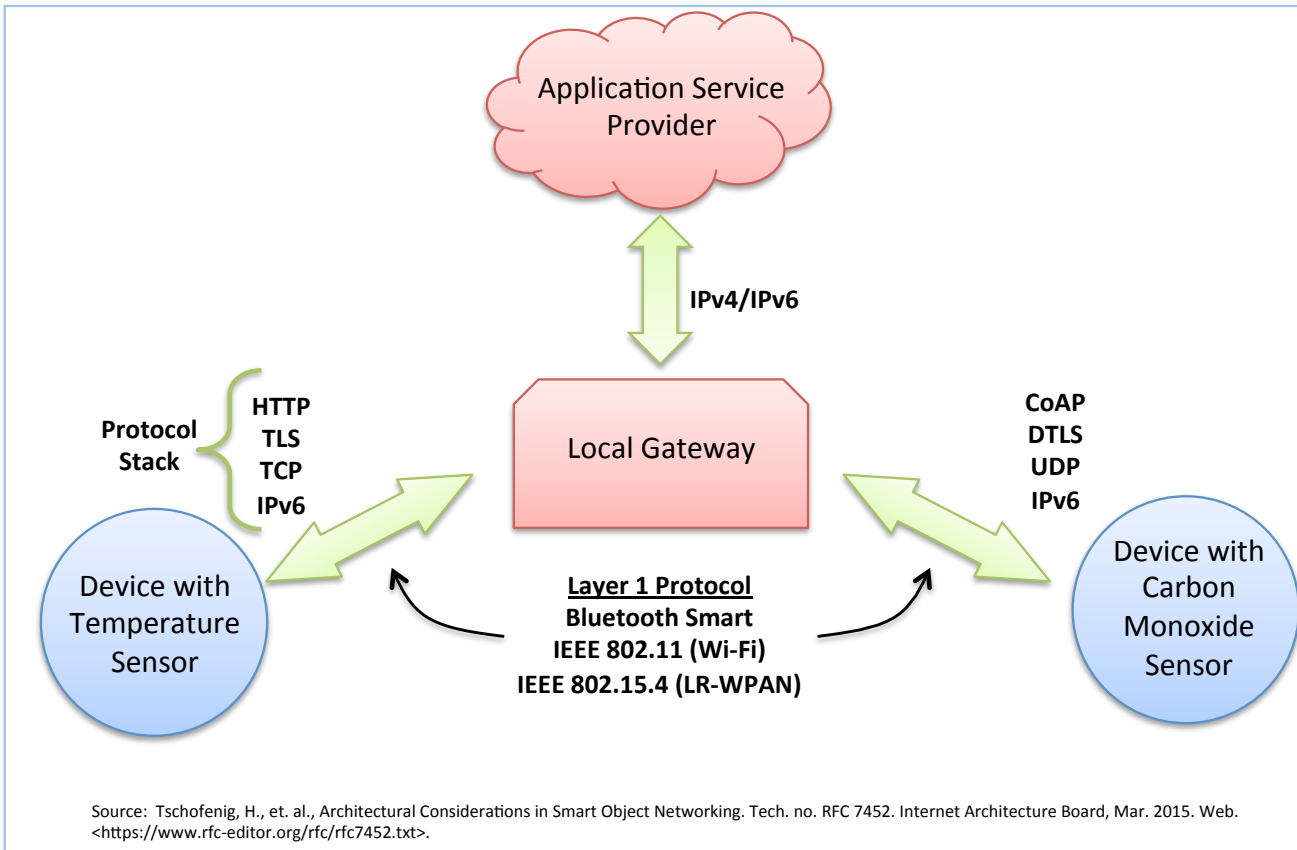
Application Service Provider

IPv4/IPv6

Protocol Stack

HTTP
TLS
TCP
IPv6

Local Gateway

CoAP
DTLS
UDP
IPv6

Device with Temperature Sensor

Layer 1 Protocol
Bluetooth Smart
IEEE 802.11 (Wi-Fi)
IEEE 802.15.4 (LR-WPAN)

Device with Carbon Monoxide Sensor

Source: Tschofenig, H., et. al., Architectural Considerations in Smart Object Networking. Tech. no. RFC 7452. Internet Architecture Board, Mar. 2015. Web. <https://www.rfc-editor.org/rfc/rfc7452.txt>.